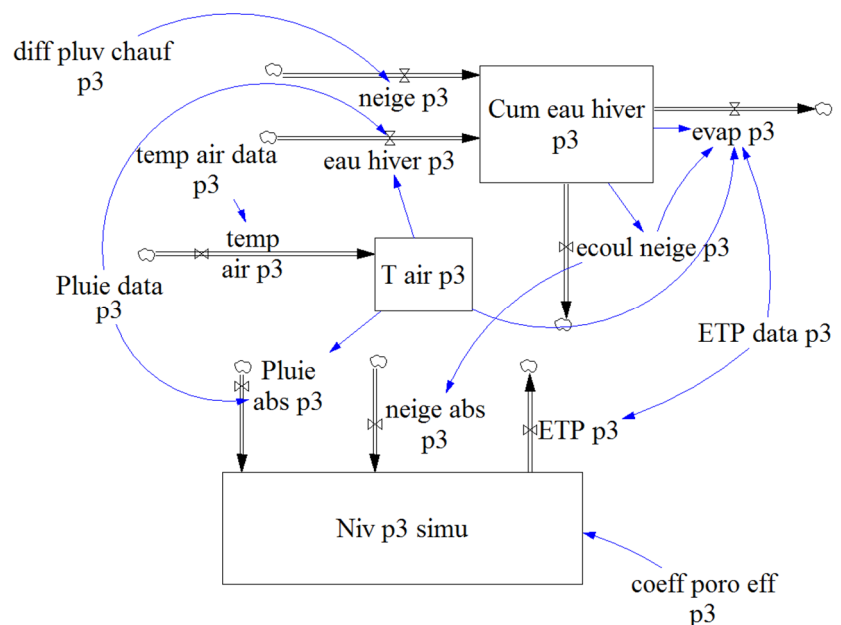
diff pluv chauf p3

neige p3

Cum eau hiver p3

evap p3

temp air data p3

eau hiver p3

temp air p3

T air p3

ecoul neige p3

Pluie data p3

ETP data p3

Pluie abs p3

neige abs p3

ETP p3

Niv p3 simu

coeff poro eff p3